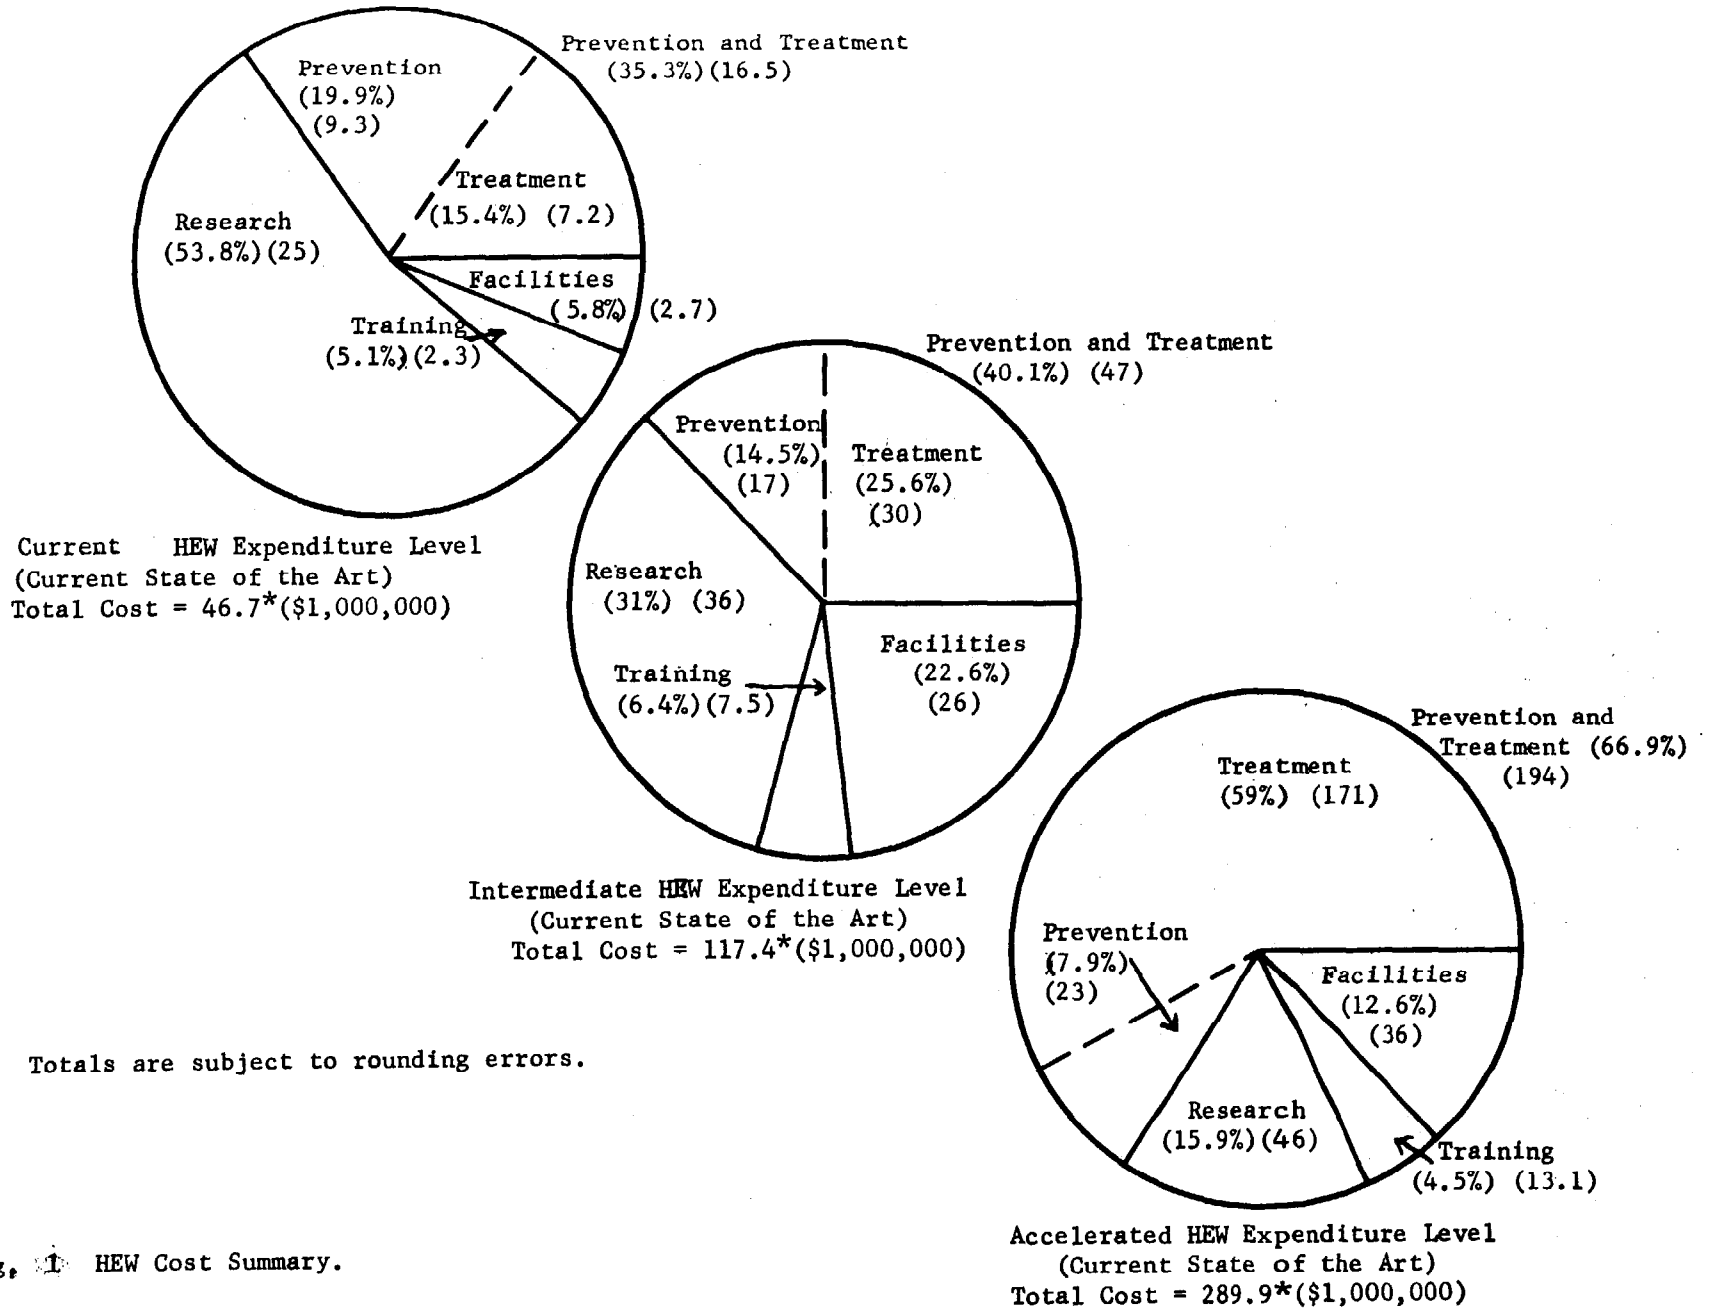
Prevention and Treatment
(35.3%)(16.5)

Prevention
(19.9%)
(9.3)

Treatment
(15.4%) (7.2)

Research
(53.8%)(25)

Facilities
(5.8%) (2.7)

Training
(5.1%)(2.3)

Current HEW Expenditure Level
(Current State of the Art)
Total Cost = 46.7*($1,000,000)

Prevention and Treatment
(40.1%) (47)

Prevention
(14.5%)
(17)

Treatment
(25.6%)
(30)

Research
(31%) (36)

Facilities
(22.6%)
(26)

Training
(6.4%)(7.5)

Intermediate HEW Expenditure Level
(Current State of the Art)
Total Cost = 117.4*($1,000,000)

Prevention and Treatment (66.9%)
(194)

Treatment
(59%) (171)

Prevention
(7.9%)
(23)

Facilities
(12.6%)
(36)

Research
(15.9%)(46)

Training
(4.5%) (13.1)

Accelerated HEW Expenditure Level
(Current State of the Art)
Total Cost = 289.9*($1,000,000)

Totals are subject to rounding errors.

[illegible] 1 HEW Cost Summary.